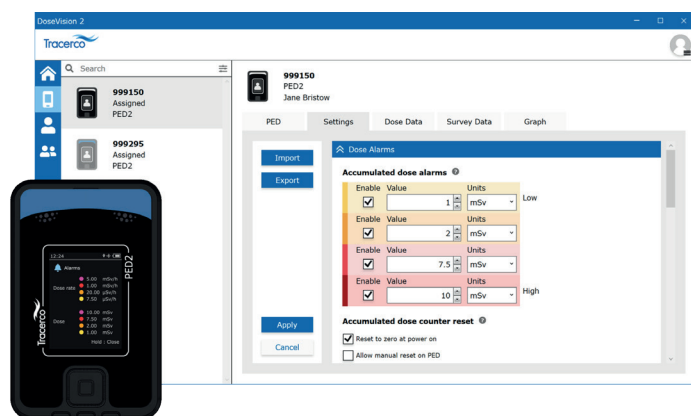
DoseVision 2

Tracerco

Search

999150
Assigned
PED2

999295
Assigned
PED2

999150
PED2
Jane Bristow

PED Settings Dose Data Survey Data Graph

Import
Export

Dose Alarms

Accumulated dose alarms

| Enable | Value | Units | |
|---|---|---|---|
| ☑ | 1 | mSv | Low |
| ☑ | 2 | mSv | |
| ☑ | 7.5 | mSv | |
| ☑ | 10 | mSv | High |

Apply
Cancel

Accumulated dose counter reset

☑ Reset to zero at power on
☐ Allow manual reset on PED

12:24
Alarms
Dose rate
5.00 mSv/h
1.00 mSv/h
20.00 µSv/h
7.50 µSv/h
Dose
10.00 mSv
7.50 mSv
2.00 mSv
1.00 mSv
Hold : Close

PED2
Tracerco